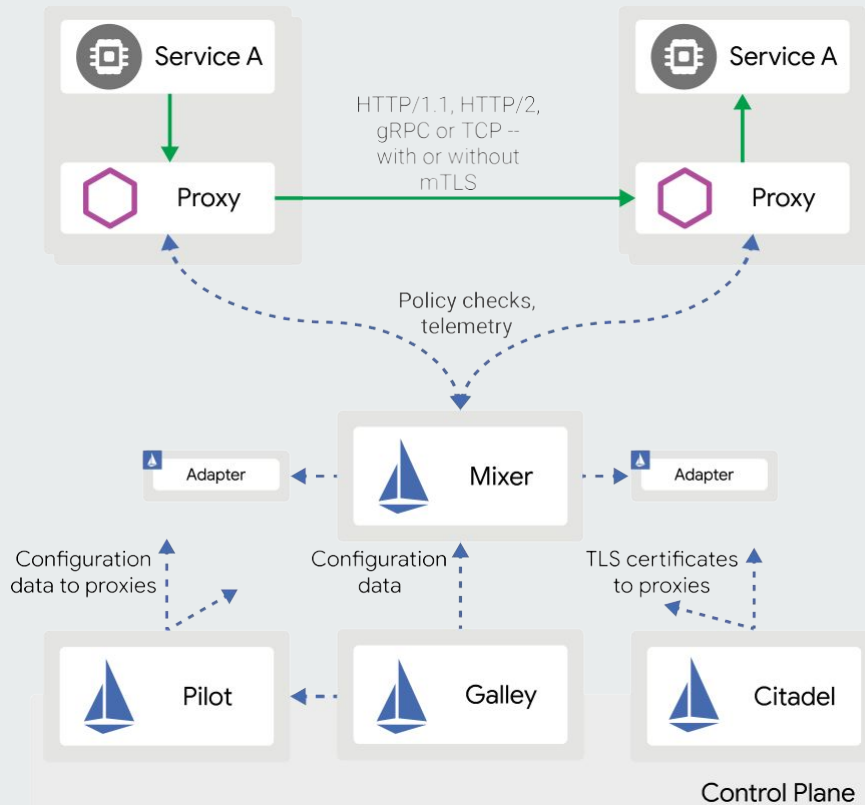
Service A

Proxy

HTTP/1.1, HTTP/2, gRPC or TCP -- with or without mTLS

Service A

Proxy

Policy checks, telemetry

Adapter

Mixer

Adapter

Configuration data to proxies

Configuration data

TLS certificates to proxies

Pilot

Galley

Citadel

Control Plane